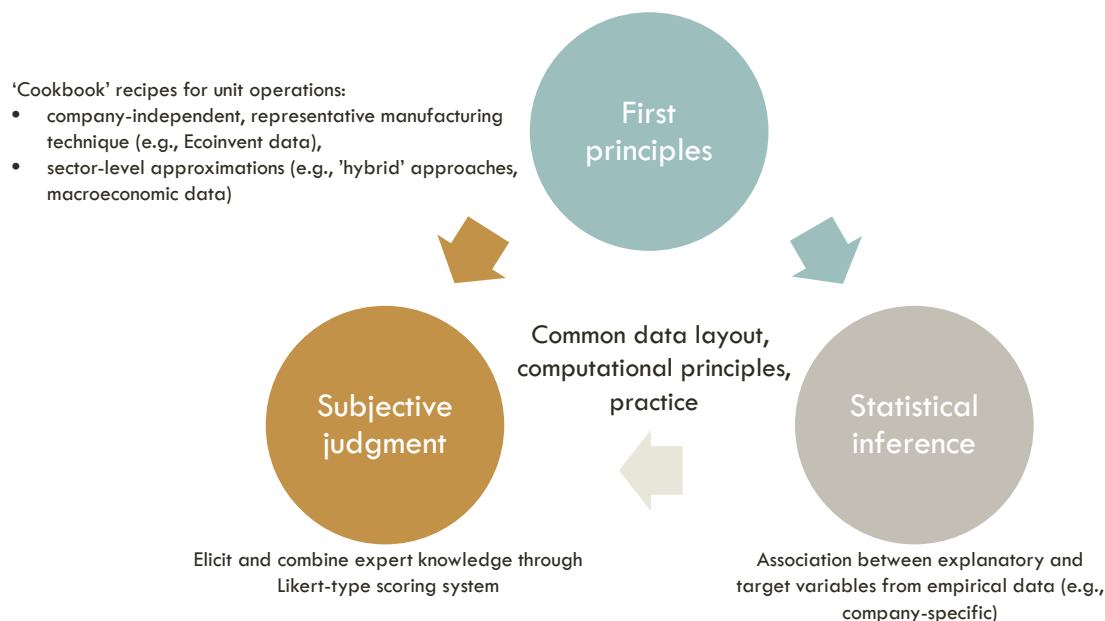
‘Cookbook’ recipes for unit operations:
- company-independent, representative manufacturing technique (e.g., Ecoinvent data),
- sector-level approximations (e.g., ’hybrid’ approaches, macroeconomic data)

First principles

Common data layout, computational principles, practice

Subjective judgment

Statistical inference

Elicit and combine expert knowledge through Likert-type scoring system

Association between explanatory and target variables from empirical data (e.g., company-specific)